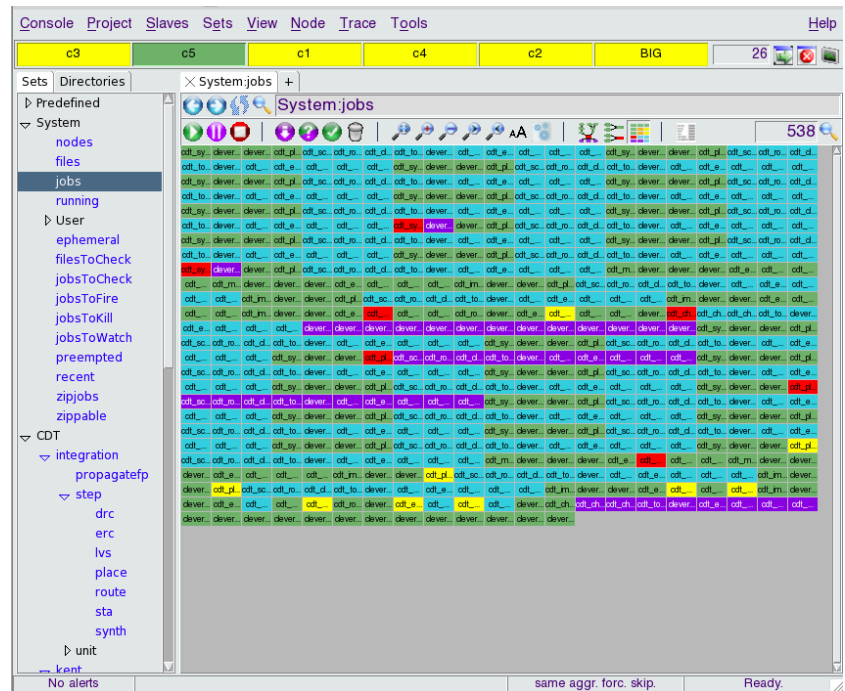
Console Project Slaves Sets View Node Trace Tools Help

c3 c5 c1 c4 c2 BIG 26

Sets Directories

▷ Predefined
▽ System
nodes
files
jobs
running
▷ User
ephemeral
filesToCheck
jobsToCheck
jobsToFire
jobsToKill
jobsToWatch
preempted
recent
zipjobs
zippable
▽ CDT
▽ integration
propagatefp
▽ step
drc
erc
lvs
place
route
sta
synth
▷ unit
kent

System:jobs +

System:jobs

538

No alerts same aggr. forc. skip. Ready.